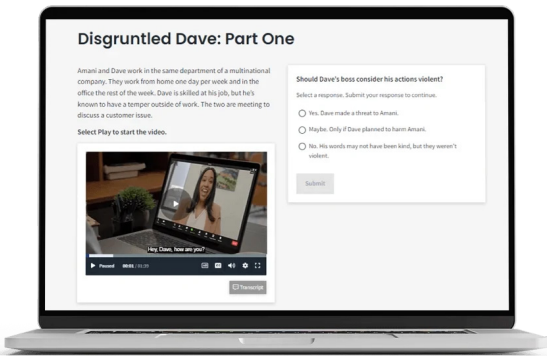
Disgruntled Dave: Part One

Amani and Dave work in the same department of a multinational company. They work from home one day per week and in the office the rest of the week. Dave is skilled at his job, but he's known to have a temper outside of work. The two are meeting to discuss a customer issue.

Select Play to start the video.

Hey, Dave, how are you?

Paused 00:01 / 01:29

Transcript

Should Dave's boss consider his actions violent?

Select a response. Submit your response to continue.

Yes. Dave made a threat to Amani.

Maybe. Only if Dave planned to harm Amani.

No. His words may not have been kind, but they weren't violent.

Submit